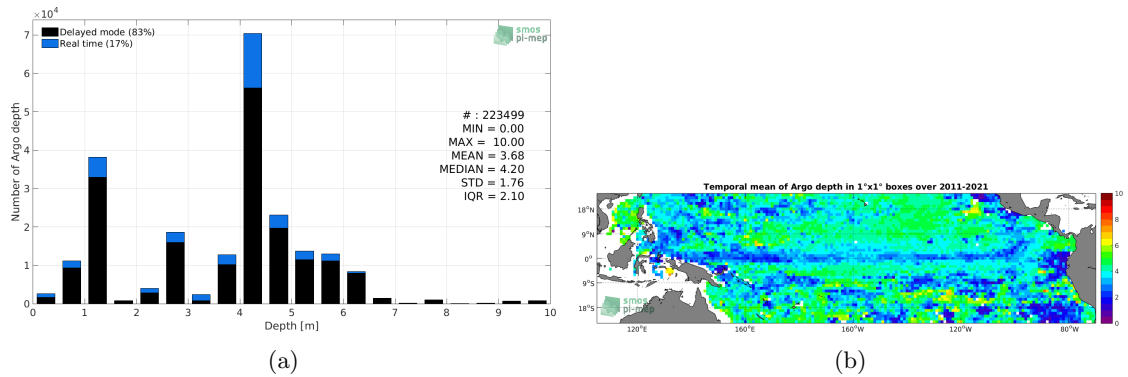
$\times10^4$
Delayed mode (83%)
Real time (17%)
smos
pi-mep
7
6
5
4
3
2
1
0
Number of Argo depth
# : 223499
MIN = 0.00
MAX = 10.00
MEAN = 3.68
MEDIAN = 4.20
STD = 1.76
IQR = 2.10
0 1 2 3 4 5 6 7 8 9 10
Depth [m]
(a)

Temporal mean of Argo depth in 1°x1° boxes over 2011-2021
18°N
9°N
0°
9°S
18°S
120°E 160°E 160°W 120°W 80°W
smos
pi-mep
10
8
6
4
2
0
(b)